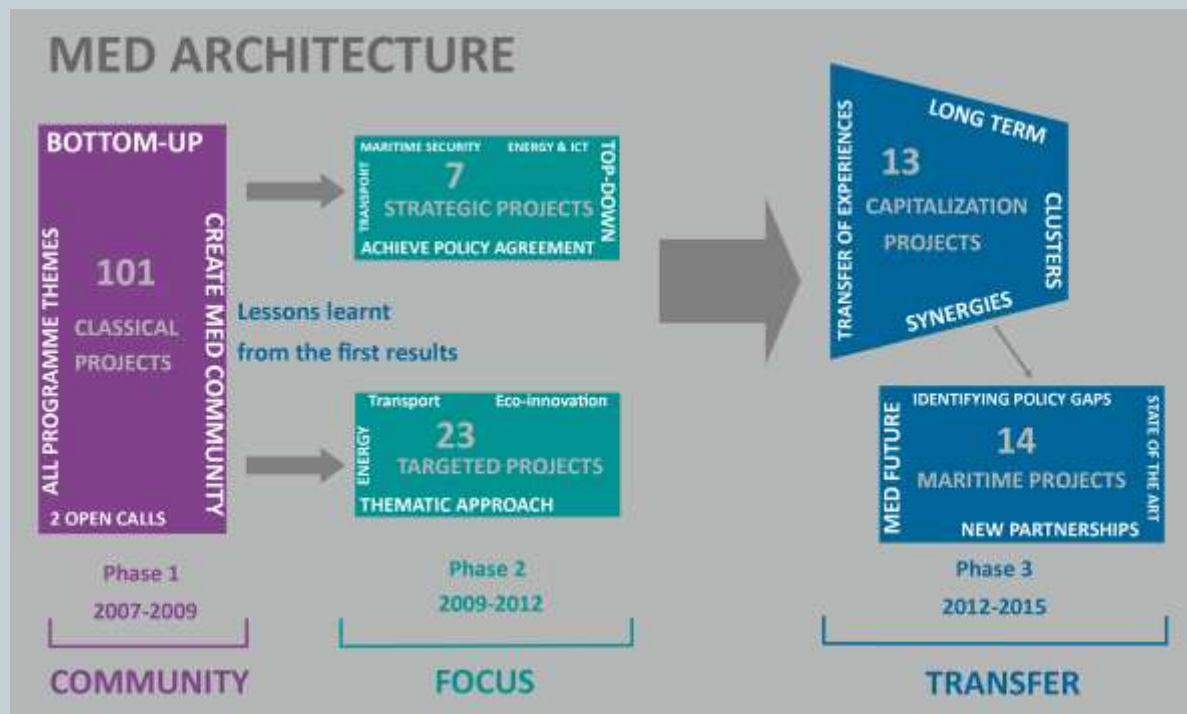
MED ARCHITECTURE

BOTTOM-UP
ALL PROGRAMME THEMES
101
CLASSICAL PROJECTS
CREATE MED COMMUNITY
2 OPEN CALLS

MARITIME SECURITY
ENERGY & ICT
TRANSPORT
7
STRATEGIC PROJECTS
TOP-DOWN
ACHIEVE POLICY AGREEMENT

Lessons learnt from the first results

Transport
Eco-innovation
ENERGY
23
TARGETED PROJECTS
THEMATIC APPROACH

TRANSFER OF EXPERIENCES
LONG TERM
13
CAPITALIZATION PROJECTS
CLUSTERS
SYNERGIES

IDENTIFYING POLICY GAPS
MED FUTURE
14
MARITIME PROJECTS
STATE OF THE ART
NEW PARTNERSHIPS

Phase 1
2007-2009
COMMUNITY

Phase 2
2009-2012
FOCUS

Phase 3
2012-2015
TRANSFER